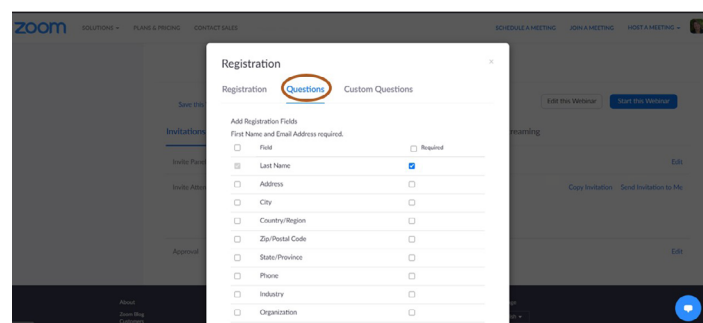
zoom SOLUTIONS PLANS & PRICING CONTACT SALES SCHEDULE A MEETING JOIN A MEETING HOST A MEETING

Save this

Invitations

Invite Pane

Invite Atte

Approval

About

Zoom Blog

Customers

Edit this Webinar Start this Webinar

reaming

Edit

Copy Invitation Send Invitation to Me

Edit

Registration

×

Registration Questions Custom Questions

Add Registration Fields

First Name and Email Address required.

| | Field | Required |
|---|---|---|
| ☑ | Last Name | ☑ |
| ☐ | Address | ☐ |
| ☐ | City | ☐ |
| ☐ | Country/Region | ☐ |
| ☐ | Zip/Postal Code | ☐ |
| ☐ | State/Province | ☐ |
| ☐ | Phone | ☐ |
| ☐ | Industry | ☐ |
| ☐ | Organization | ☐ |